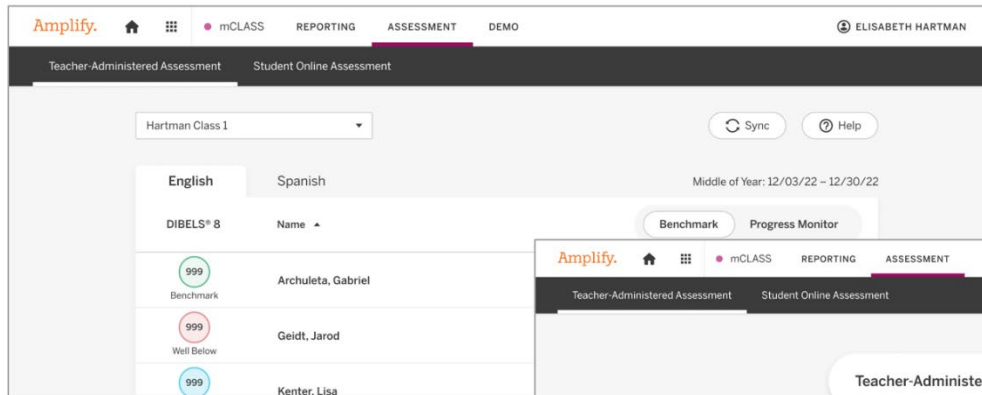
Amplify. mCLASS REPORTING ASSESSMENT DEMO ELISABETH HARTMAN

Teacher-Administered Assessment Student Online Assessment

Hartman Class 1

Sync Help

English Spanish

Middle of Year: 12/03/22 ~ 12/30/22

DIBELS® 8 Name

Benchmark Progress Monitor

999
Benchmark
Archuleta, Gabriel

999
Well Below
Geidt, Jarod

999
Kenter, Lisa

Amplify. mCLASS REPORTING ASSESSMENT

Teacher-Administered Assessment Student Online Assessment

Teacher-Administe